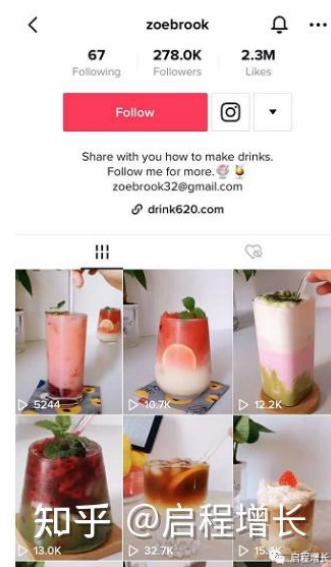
zoebrook

67
Following

278.0K
Followers

2.3M
Likes

Follow

Share with you how to make drinks.
Follow me for more.
zoebrook32@gmail.com

drink620.com

5244

10.7K

12.2K

13.0K

32.7K

15.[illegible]

知乎 @启程增长

启程增长